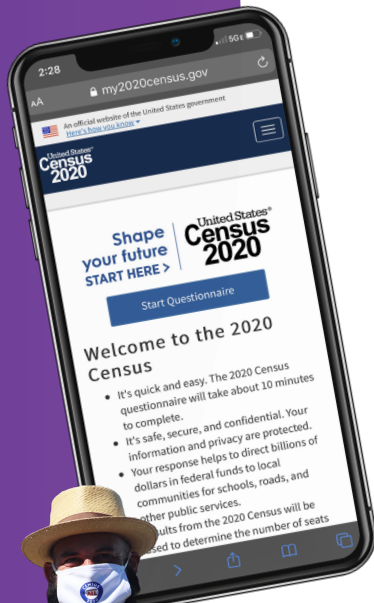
2:28

5G

AA my2020census.gov

An official website of the United States government
Here's how you know

United States® Census 2020

Shape your future START HERE >

United States® Census 2020

Start Questionnaire

Welcome to the 2020 Census

• It's quick and easy. The 2020 Census questionnaire will take about 10 minutes to complete.
• It's safe, secure, and confidential. Your information and privacy are protected.
• Your response helps to direct billions of dollars in federal funds to local communities for schools, roads, and other public services.
• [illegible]sults from the 2020 Census will be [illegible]sed to determine the number of seats